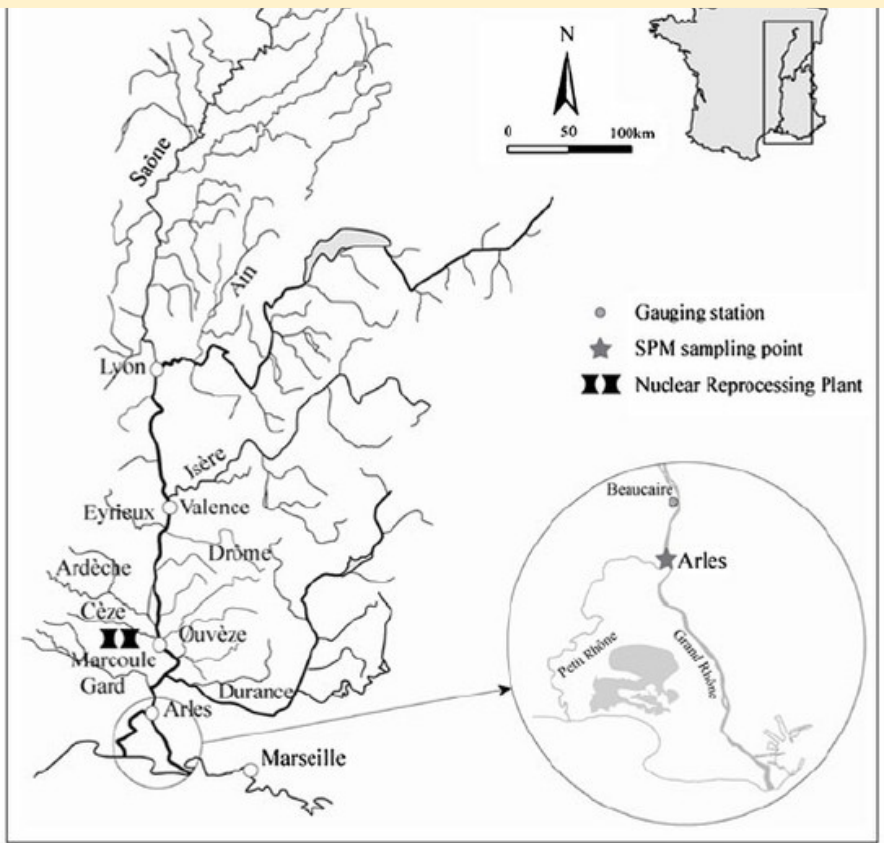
N

0 50 100km

Saône

Ain

Gauging station

SPM sampling point

Nuclear Reprocessing Plant

Lyon

Isère

Eyrieux

Valence

Drôme

Ardèche

Cèze

Ouvèze

Marcoule

Gard

Durance

Arles

Marseille

Beaucaire

Arles

Petit Rhône

Grand Rhône